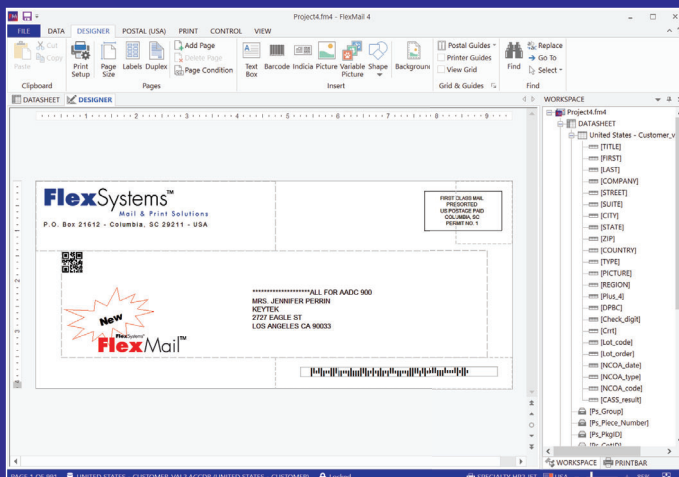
Project4.fm4 - FlexMail 4

FILE DATA DESIGNER POSTAL (USA) PRINT CONTROL VIEW

Paste Cut Copy Clipboard
Print Setup Page Size Labels Duplex Add Page Delete Page Page Condition Pages
Text Box Barcode Indicia Picture Variable Picture Shape Background Insert
Postal Guides Printer Guides View Grid Grid & Guides
Find Replace Go To Select Find

DATASHEET DESIGNER

WORKSPACE

FlexSystems™
Mail & Print Solutions
P.O. Box 21612 - Columbia, SC 29211 - USA

FIRST CLASS MAIL PRESORTED US POSTAGE PAID COLUMBIA, SC PERMIT NO. 1

*******************ALL FOR AADC 900
MRS. JENNIFER PERRIN
KEYTEK
2727 EAGLE ST
LOS ANGELES CA 90033

New
FlexSystems
FlexMail™

Project4.fm4
DATASHEET
United States - Customer_v
[TITLE]
[FIRST]
[LAST]
[COMPANY]
[STREET]
[SUITE]
[CITY]
[STATE]
[ZIP]
[COUNTRY]
[TYPE]
[PICTURE]
[REGION]
[Plus_4]
[DPBC]
[Check_digit]
[Crrt]
[Lot_code]
[Lot_order]
[NCOA_date]
[NCOA_type]
[NCOA_code]
[CASS_result]
[Ps_Group]
[Ps_Piece_Number]
[Ps_PkgID]
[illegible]

WORKSPACE PRINTBAR

PAGE 1 OF 991 UNITED STATES - CUSTOMER_V... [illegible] Locked SPECIALTY MIS IET USA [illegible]